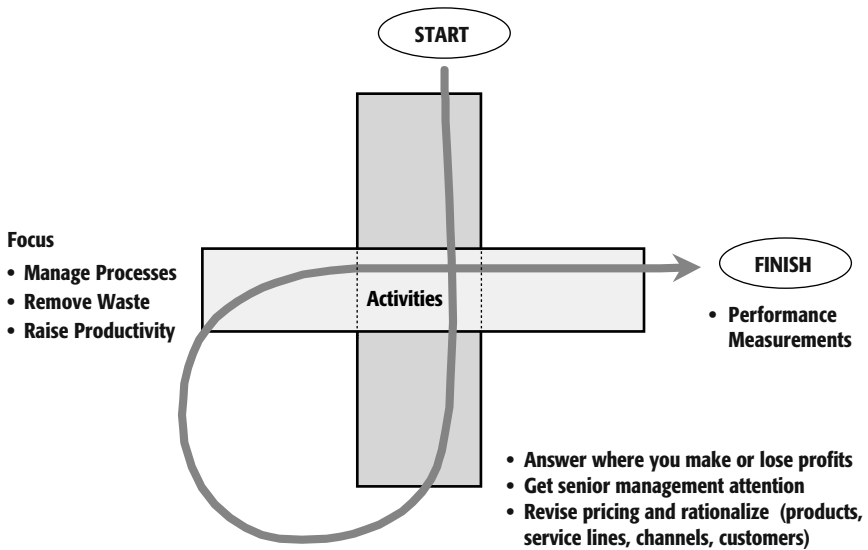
START

Focus
• Manage Processes
• Remove Waste
• Raise Productivity

Activities

FINISH

• Performance Measurements

• Answer where you make or lose profits
• Get senior management attention
• Revise pricing and rationalize (products, service lines, channels, customers)